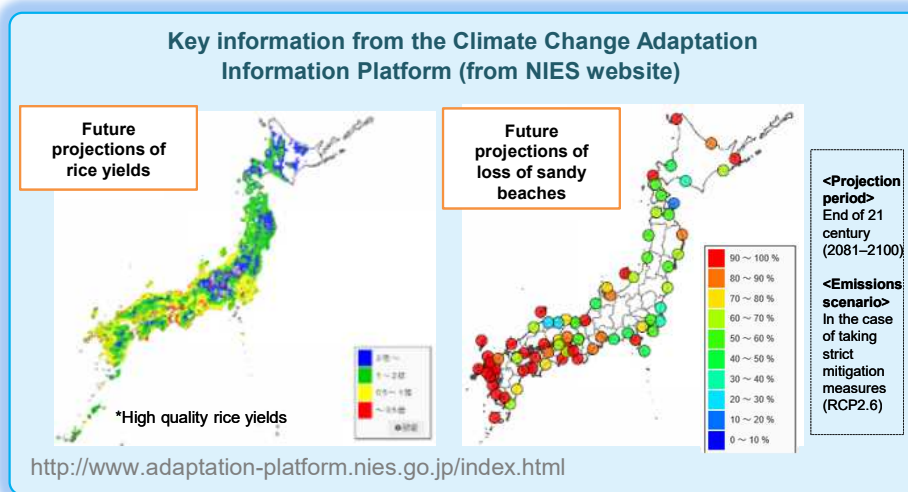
Key information from the Climate Change Adaptation Information Platform (from NIES website)

Future projections of rice yields

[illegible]
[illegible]
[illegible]
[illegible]
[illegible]

*High quality rice yields

Future projections of loss of sandy beaches

90 ~ 100 %
80 ~ 90 %
70 ~ 80 %
60 ~ 70 %
50 ~ 60 %
40 ~ 50 %
30 ~ 40 %
20 ~ 30 %
10 ~ 20 %
0 ~ 10 %

<Projection period> End of 21 century (2081–2100)

<Emissions scenario> In the case of taking strict mitigation measures (RCP2.6)

http://www.adaptation-platform.nies.go.jp/index.html